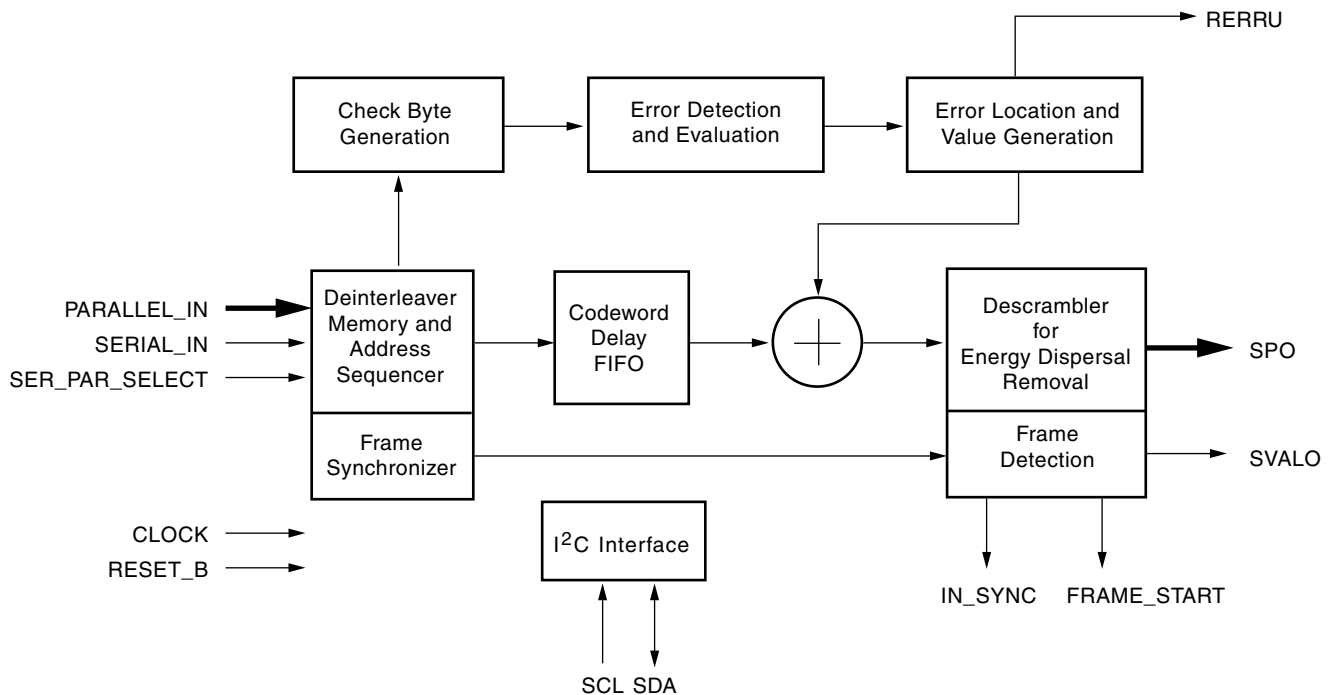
RERRU

Check Byte Generation

Error Detection and Evaluation

Error Location and Value Generation

PARALLEL_IN
SERIAL_IN
SER_PAR_SELECT

Deinterleaver Memory and Address Sequencer

Codeword Delay FIFO

Descrambler for Energy Dispersal Removal

SPO

Frame Synchronizer

Frame Detection

SVALO

CLOCK
RESET_B

$I^2C$ Interface

IN_SYNC
FRAME_START

SCL SDA